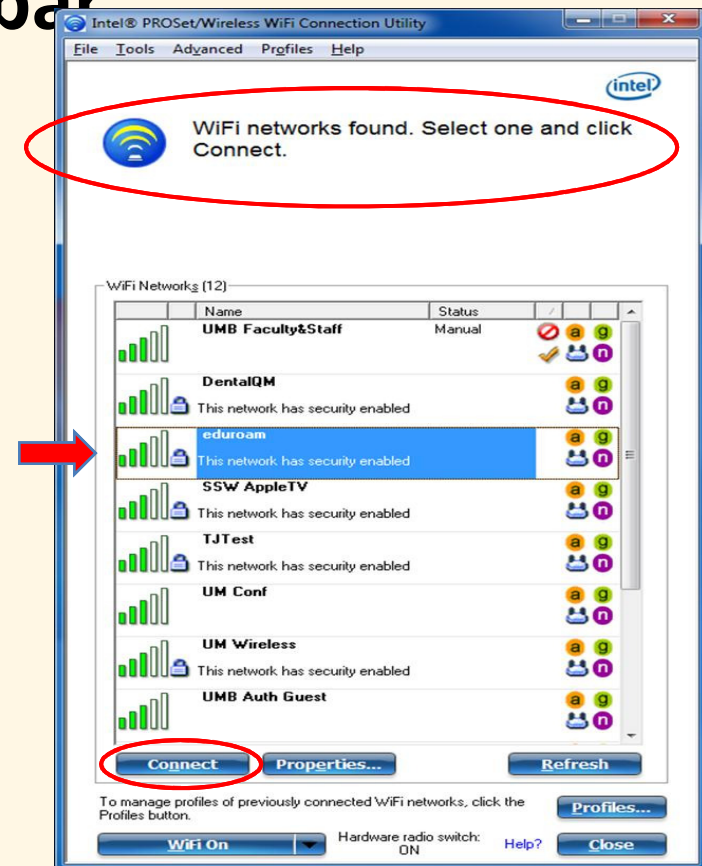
Intel® PROSet/Wireless WiFi Connection Utility

File Tools Advanced Profiles Help

intel

WiFi networks found. Select one and click Connect.

WiFi Networks (12)

| Name | Status |
|---|---|
| UMB Faculty&Staff | Manual |
| DentalQM This network has security enabled | |
| eduroam This network has security enabled | |
| SSW AppleTV This network has security enabled | |
| TJTest This network has security enabled | |
| UM Conf | |
| UM Wireless This network has security enabled | |
| UMB Auth Guest | |

a g n

Connect Properties... Refresh

To manage profiles of previously connected WiFi networks, click the Profiles button.

Profiles...

WiFi On

Hardware radio switch: ON

Help?

Close